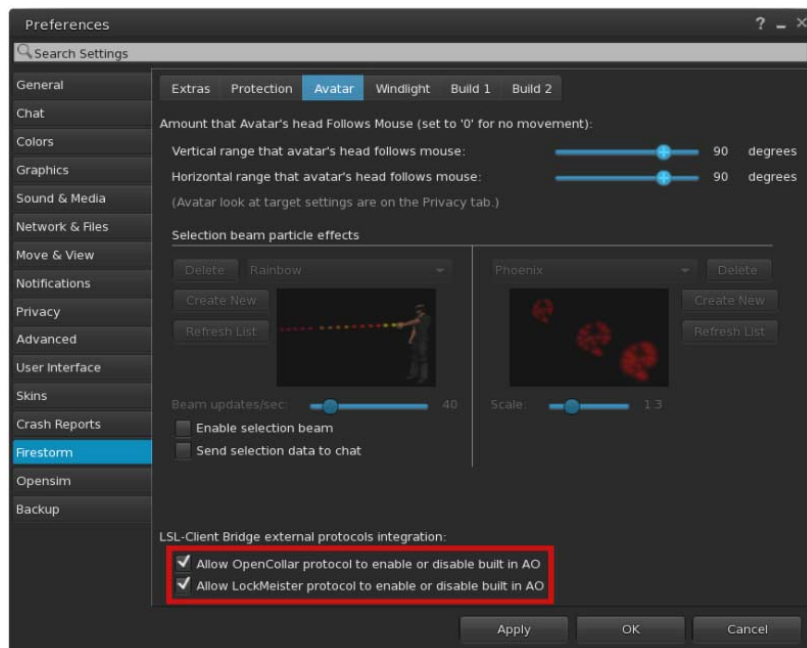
Preferences
? _ ×
Search Settings

General
Chat
Colors
Graphics
Sound & Media
Network & Files
Move & View
Notifications
Privacy
Advanced
User Interface
Skins
Crash Reports
Firestorm
Opensim
Backup

Extras Protection Avatar Windlight Build 1 Build 2

Amount that Avatar's head Follows Mouse (set to '0' for no movement):

Vertical range that avatar's head follows mouse: 90 degrees

Horizontal range that avatar's head follows mouse: 90 degrees

(Avatar look at target settings are on the Privacy tab.)

Selection beam particle effects

Delete Rainbow

Create New

Refresh List

Beam updates/sec: 40

Enable selection beam

Send selection data to chat

Phoenix Delete

Create New

Refresh List

Scale: 1.3

LSL-Client Bridge external protocols integration:

Allow OpenCollar protocol to enable or disable built in AO

Allow LockMeister protocol to enable or disable built in AO

Apply OK Cancel